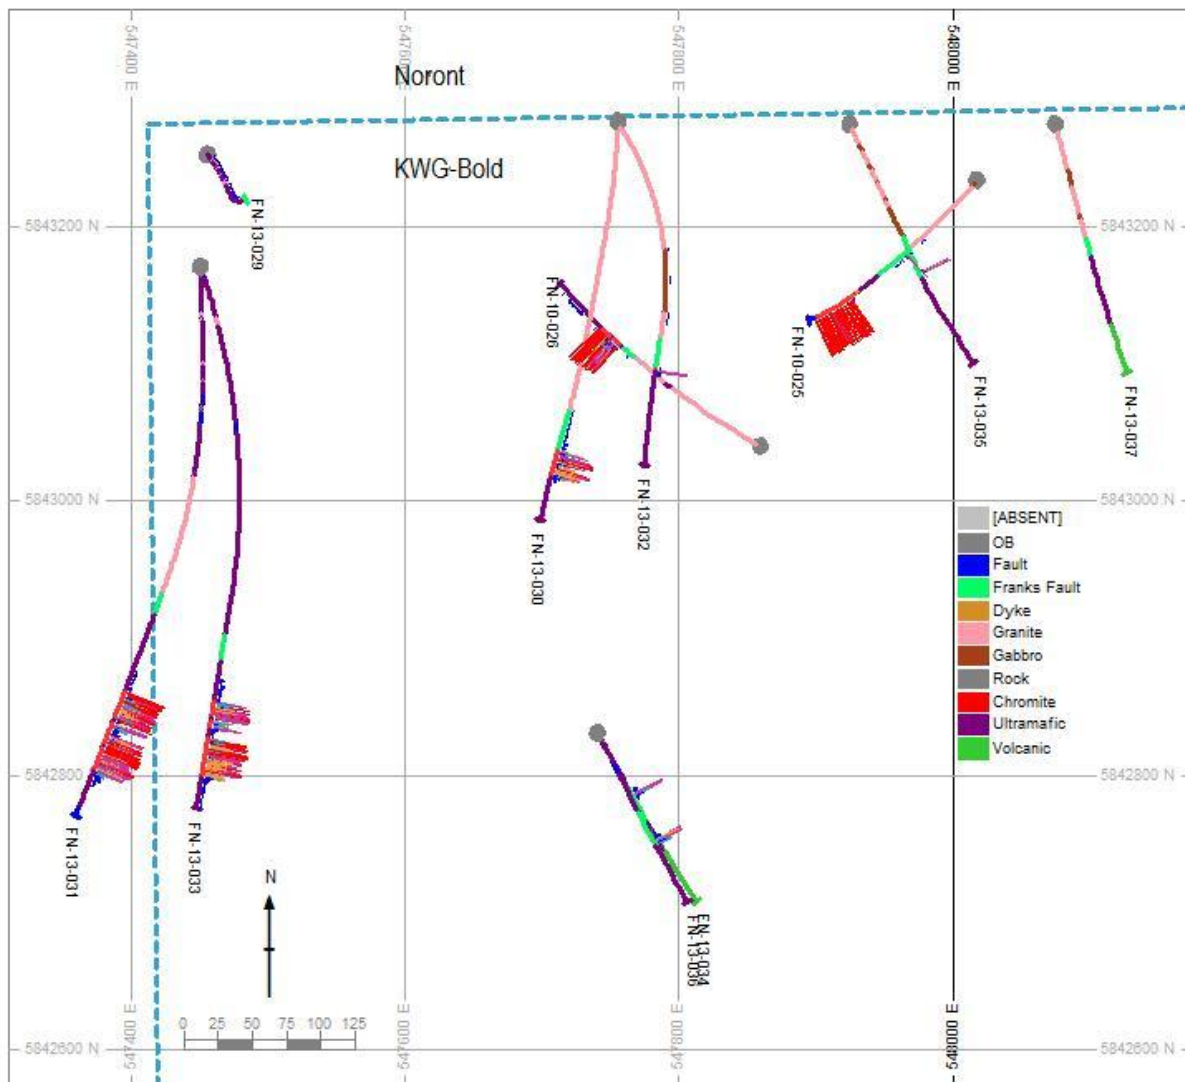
547400 E
547600 E
547800 E
548000 E

Noront

KWG-Bold

5843200 N
5843000 N
5842800 N
5842600 N

5843200 N
5843000 N
5842800 N
5842600 N

FN-13-029
FN-10-026
FN-10-025
FN-13-035
FN-13-037
FN-13-032
FN-13-030
FN-13-031
FN-13-033
FN-13-034
FN-13-036

[ABSENT]
OB
Fault
Franks Fault
Dyke
Granite
Gabbro
Rock
Chromite
Ultramafic
Volcanic

N

0 25 50 75 100 125

547400 E
547600 E
547800 E
548000 E